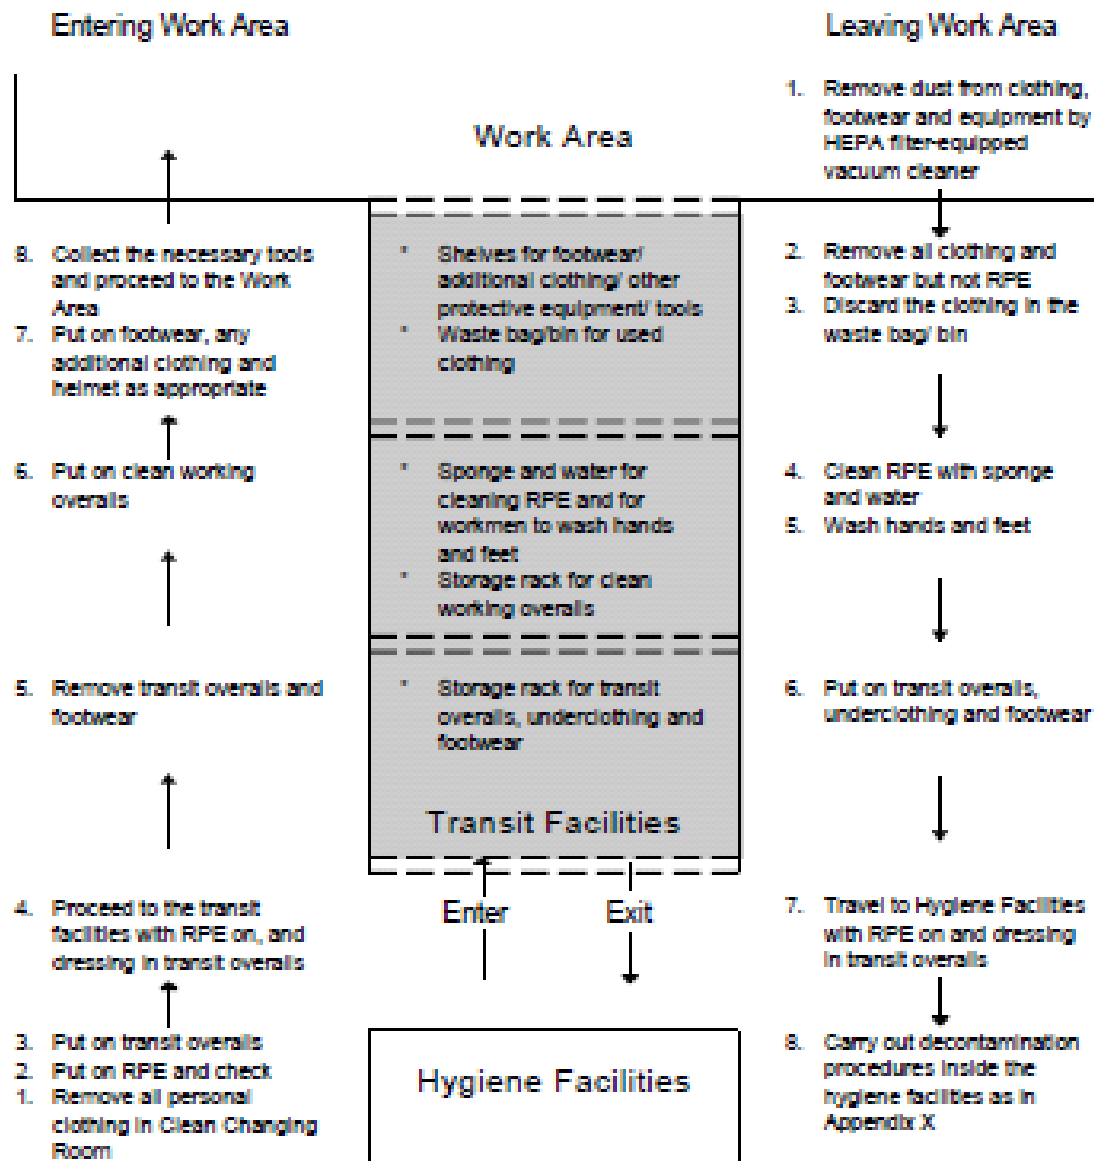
Entering Work Area

Leaving Work Area

Work Area

1. Remove dust from clothing, footwear and equipment by HEPA filter-equipped vacuum cleaner

8. Collect the necessary tools and proceed to the Work Area
7. Put on footwear, any additional clothing and helmet as appropriate

* Shelves for footwear/ additional clothing/ other protective equipment/ tools
* Waste bag/bin for used clothing

2. Remove all clothing and footwear but not RPE
3. Discard the clothing in the waste bag/ bin

6. Put on clean working overalls

* Sponge and water for cleaning RPE and for workmen to wash hands and feet
* Storage rack for clean working overalls

4. Clean RPE with sponge and water
5. Wash hands and feet

5. Remove transit overalls and footwear

* Storage rack for transit overalls, underclothing and footwear

6. Put on transit overalls, underclothing and footwear

Transit Facilities

4. Proceed to the transit facilities with RPE on, and dressing in transit overalls

Enter

Exit

7. Travel to Hygiene Facilities with RPE on and dressing in transit overalls

3. Put on transit overalls
2. Put on RPE and check
1. Remove all personal clothing in Clean Changing Room

Hygiene Facilities

8. Carry out decontamination procedures inside the hygiene facilities as in Appendix X